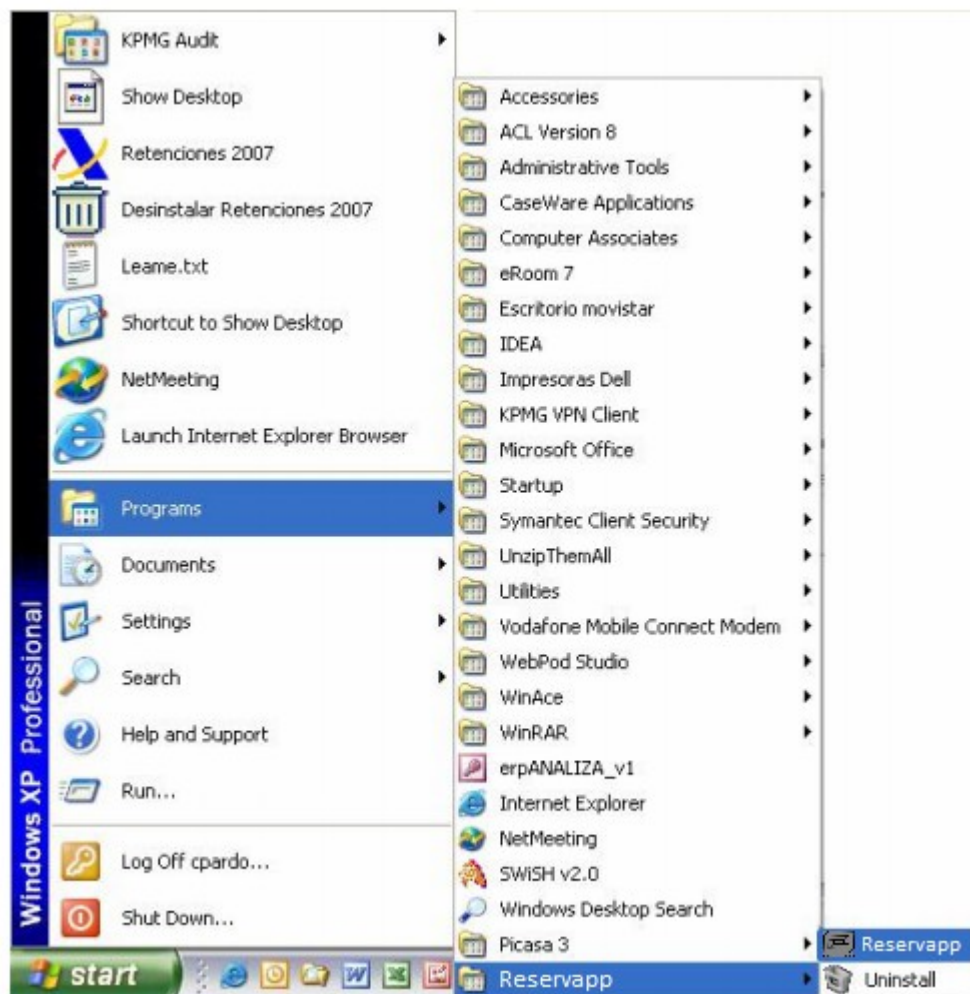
KPMG Audit
Show Desktop
Retenciones 2007
Desinstalar Retenciones 2007
Leame.txt
Shortcut to Show Desktop
NetMeeting
Launch Internet Explorer Browser
Programs
Documents
Settings
Search
Help and Support
Run...
Log Off cpardo...
Shut Down...

Windows XP Professional

start

Accessories
ACL Version 8
Administrative Tools
CaseWare Applications
Computer Associates
eRoom 7
Escritorio movistar
IDEA
Impresoras Dell
KPMG VPN Client
Microsoft Office
Startup
Symantec Client Security
UnzipThemAll
Utilities
Vodafone Mobile Connect Modem
WebPod Studio
WinAce
WinRAR
erpANALIZA_v1
Internet Explorer
NetMeeting
SWiSH v2.0
Windows Desktop Search
Picasa 3
Reservapp

Reservapp
Uninstall